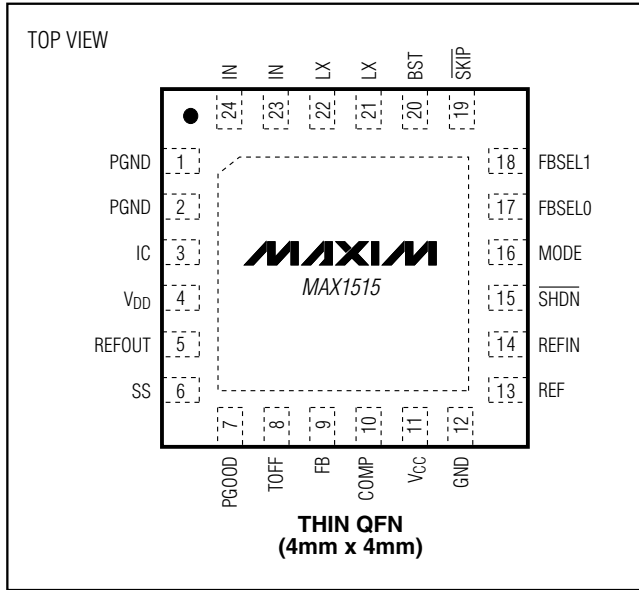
TOP VIEW

IN IN LX LX BST $\overline{SKIP}$

24 23 22 21 20 19

PGND 1
PGND 2
IC 3
$V_{DD}$ 4
REFOUT 5
SS 6

18 FBSEL1
17 FBSEL0
16 MODE
15 $\overline{SHDN}$
14 REFIN
13 REF

MAXIM
MAX1515

7 8 9 10 11 12

PGOOD TOFF FB COMP $V_{CC}$ GND

THIN QFN
(4mm x 4mm)